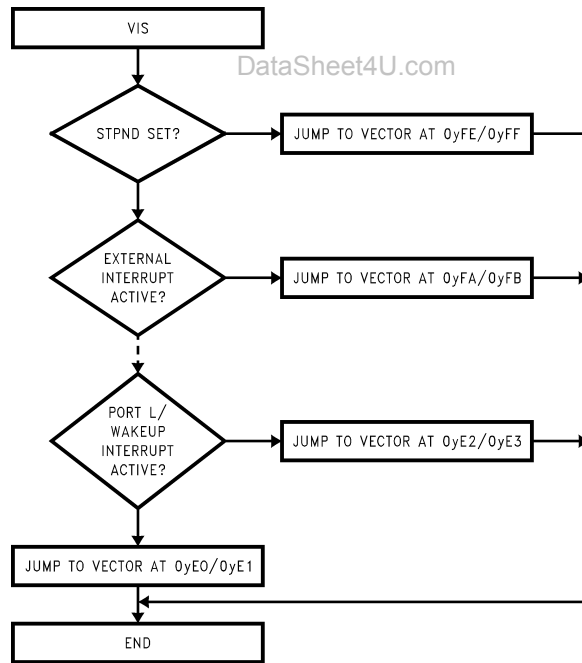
VIS

DataSheet4U.com

STPND SET?

JUMP TO VECTOR AT 0yFE/0yFF

EXTERNAL INTERRUPT ACTIVE?

JUMP TO VECTOR AT 0yFA/0yFB

PORT L/ WAKEUP INTERRUPT ACTIVE?

JUMP TO VECTOR AT 0yE2/0yE3

JUMP TO VECTOR AT 0yE0/0yE1

END